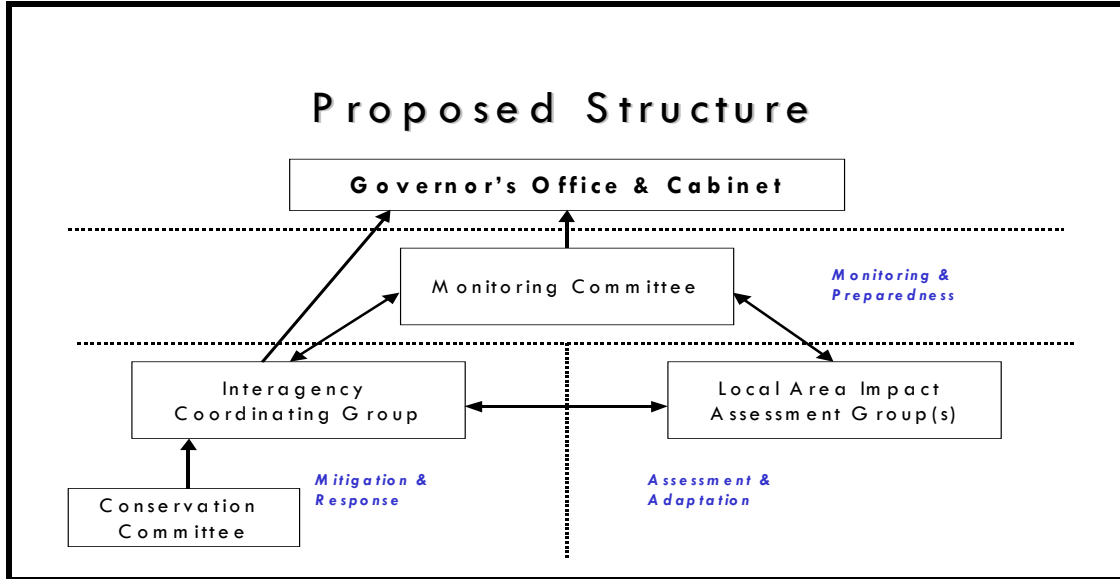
Proposed Structure

Governor's Office & Cabinet

Monitoring Committee

Monitoring & Preparedness

Interagency Coordinating Group

Local Area Impact Assessment Group(s)

Conservation Committee

Mitigation & Response

Assessment & Adaptation